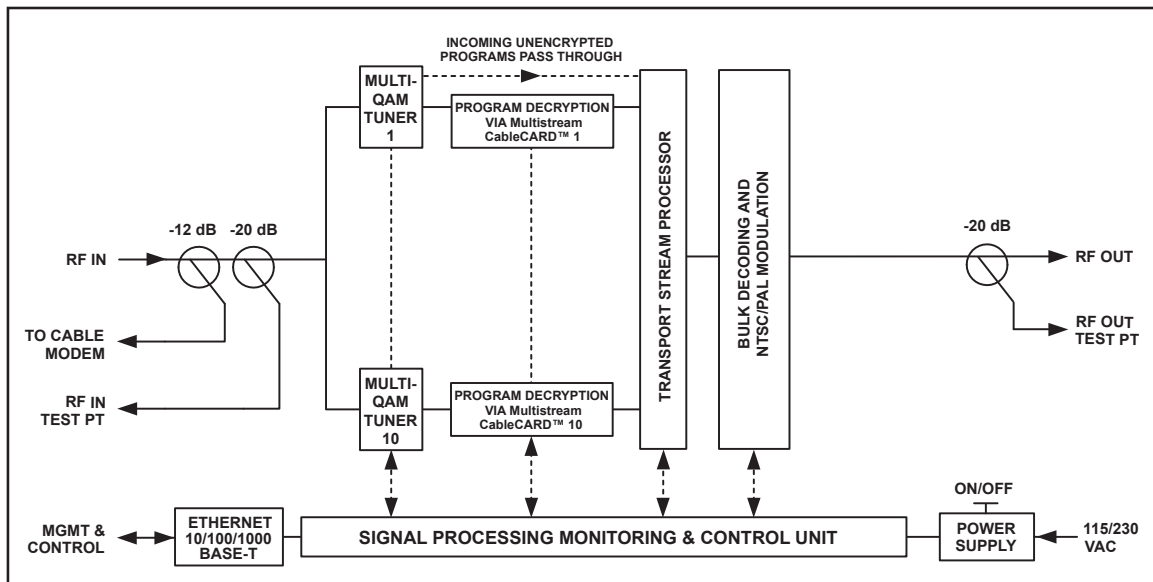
INCOMING UNENCRYPTED PROGRAMS PASS THROUGH

MULTI-QAM TUNER 1

PROGRAM DECRYPTION VIA Multistream CableCARD™ 1

TRANSPORT STREAM PROCESSOR

BULK DECODING AND NTSC/PAL MODULATION

-12 dB

-20 dB

-20 dB

RF IN

RF OUT

TO CABLE MODEM

RF OUT TEST PT

RF IN TEST PT

MULTI-QAM TUNER 10

PROGRAM DECRYPTION VIA Multistream CableCARD™ 10

ON/OFF

MGMT & CONTROL

ETHERNET 10/100/1000 BASE-T

SIGNAL PROCESSING MONITORING & CONTROL UNIT

POWER SUPPLY

115/230 VAC